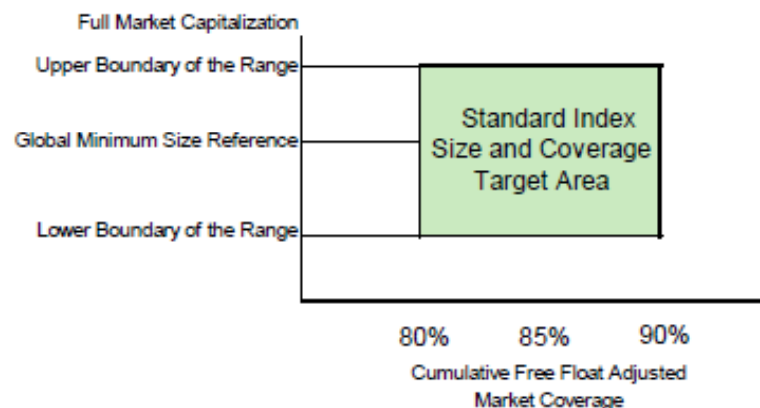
Full Market Capitalization

Upper Boundary of the Range

Global Minimum Size Reference

Lower Boundary of the Range

Standard Index Size and Coverage Target Area

80%

85%

90%

Cumulative Free Float Adjusted Market Coverage